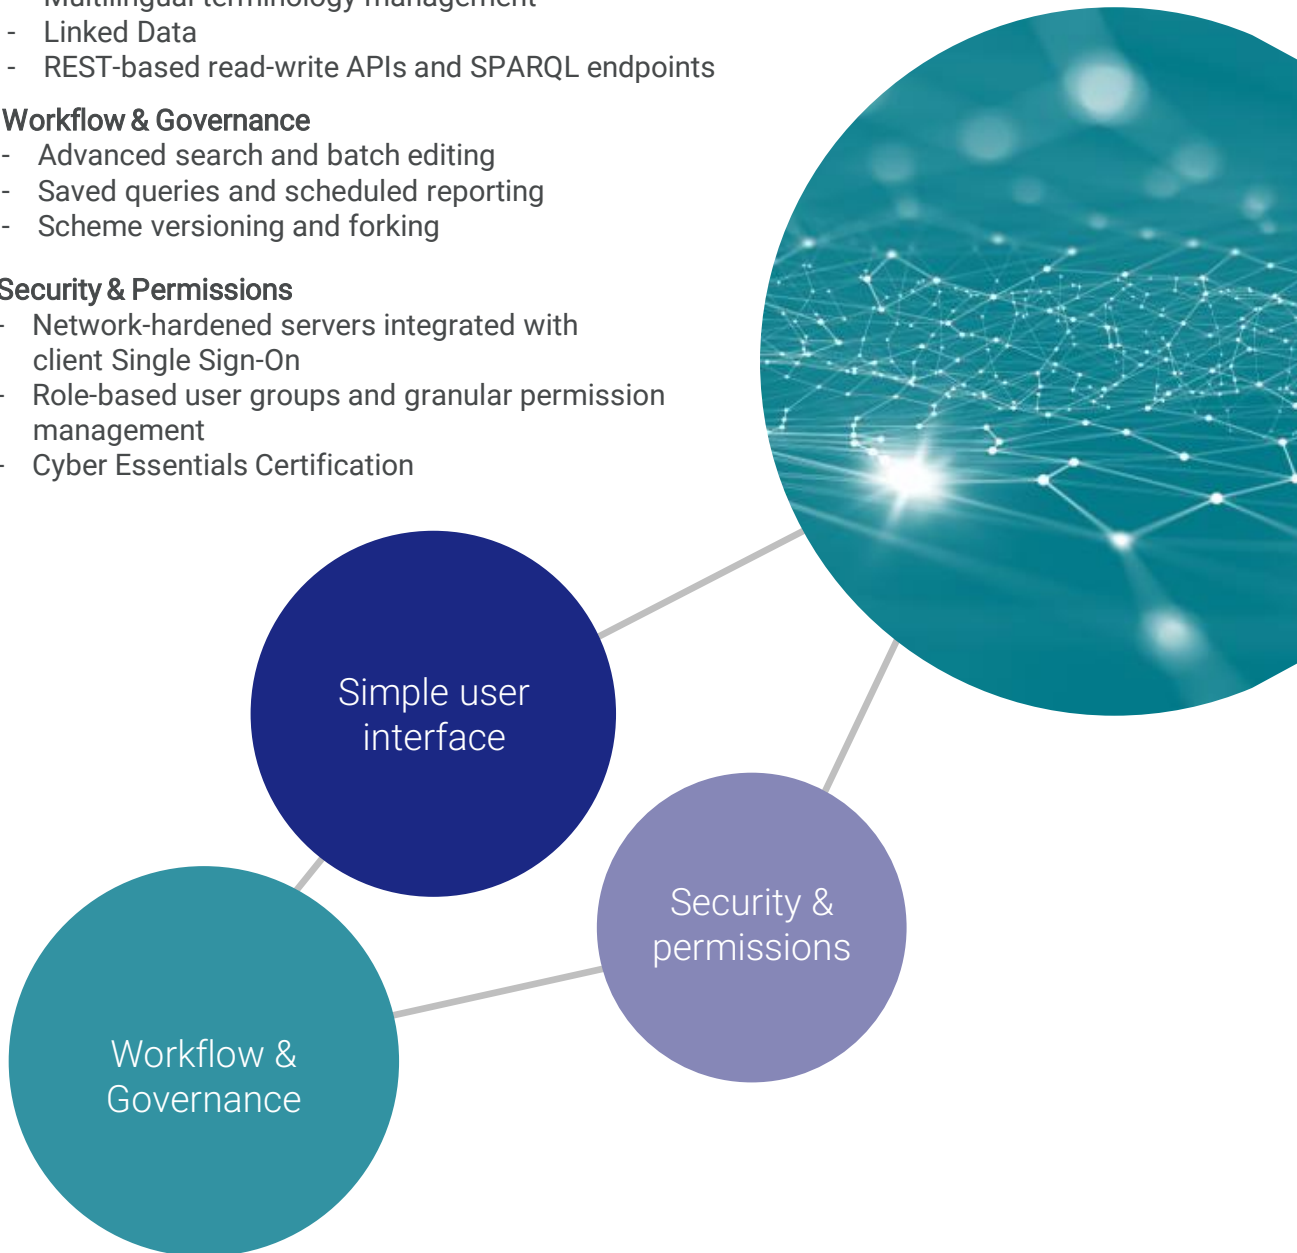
- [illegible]
- Linked Data
- REST-based read-write APIs and SPARQL endpoints

Workflow & Governance
- Advanced search and batch editing
- Saved queries and scheduled reporting
- Scheme versioning and forking

Security & Permissions
- Network-hardened servers integrated with client Single Sign-On
- Role-based user groups and granular permission management
- Cyber Essentials Certification

Simple user interface

Security & permissions

Workflow & Governance